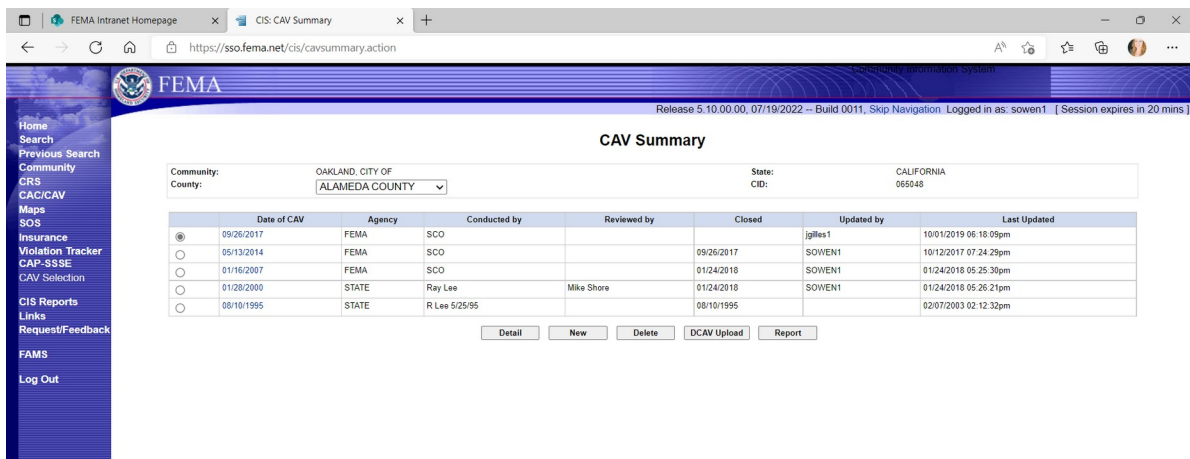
FEMA Intranet Homepage
CIS: CAV Summary
https://sso.fema.net/cis/cavsummary.action

FEMA
Community Information System

Release 5.10.00.00, 07/19/2022 -- Build 0011, Skip Navigation Logged in as: sowen1 [ Session expires in 20 mins ]

Home
Search
Previous Search
Community
CRS
CAC/CAV
Maps
SOS
Insurance
Violation Tracker
CAP-SSSE
CAV Selection
CIS Reports
Links
Request/Feedback
FAMS
Log Out

CAV Summary

Community: OAKLAND, CITY OF
County: ALAMEDA COUNTY
State: CALIFORNIA
CID: 065048

| | Date of CAV | Agency | Conducted by | Reviewed by | Closed | Updated by | Last Updated |
|---|---|---|---|---|---|---|---|
| ◉ | 09/26/2017 | FEMA | SCO | | | jgilles1 | 10/01/2019 06:18:09pm |
| ○ | 05/13/2014 | FEMA | SCO | | 09/26/2017 | SOWEN1 | 10/12/2017 07:24:29pm |
| ○ | 01/16/2007 | FEMA | SCO | | 01/24/2018 | SOWEN1 | 01/24/2018 05:25:30pm |
| ○ | 01/28/2000 | STATE | Ray Lee | Mike Shore | 01/24/2018 | SOWEN1 | 01/24/2018 05:26:21pm |
| ○ | 08/10/1995 | STATE | R Lee 5/25/95 | | 08/10/1995 | | 02/07/2003 02:12:32pm |

Detail New Delete DCAV Upload Report